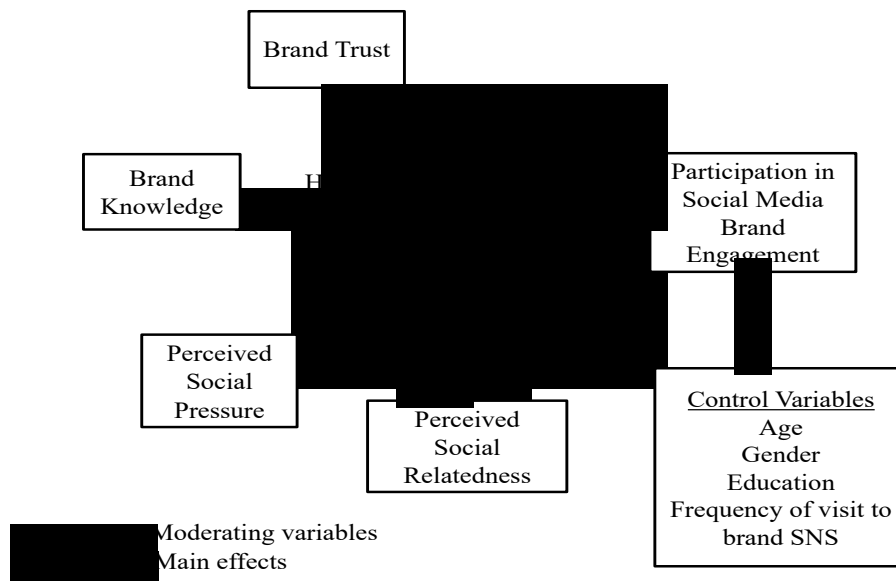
Brand Trust

Brand Knowledge

H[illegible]

Participation in Social Media Brand Engagement

Perceived Social Pressure

Perceived Social Relatedness

Control Variables
Age
Gender
Education
Frequency of visit to brand SNS

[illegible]oderating variables
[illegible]ain effects